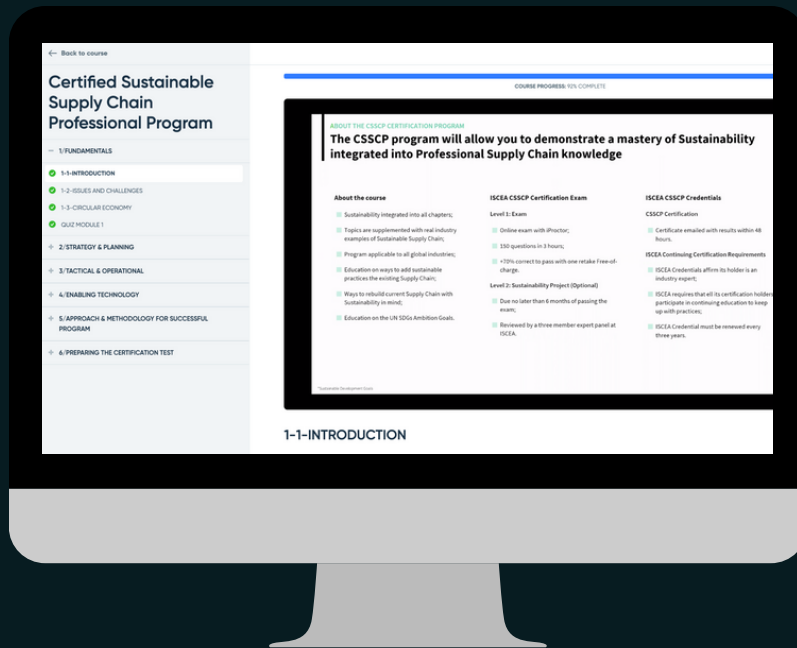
← Back to course

Certified Sustainable Supply Chain Professional Program

— 1/FUNDAMENTALS

1-1-INTRODUCTION

1-2-ISSUES AND CHALLENGES

1-3-CIRCULAR ECONOMY

QUIZ MODULE 1

+ 2/STRATEGY & PLANNING

+ 3/TACTICAL & OPERATIONAL

+ 4/ENABLING TECHNOLOGY

+ 5/APPROACH & METHODOLOGY FOR SUCCESSFUL PROGRAM

+ 6/PREPARING THE CERTIFICATION TEST

COURSE PROGRESS: 10% COMPLETE

ABOUT THE CSSCP CERTIFICATION PROGRAM

The CSSCP program will allow you to demonstrate a mastery of Sustainability integrated into Professional Supply Chain knowledge

About the course

Sustainability integrated into all chapters;

Topics are supplemented with real industry examples of Sustainable Supply Chain;

Program applicable to all global industries;

Education on ways to add sustainable practices the existing Supply Chain;

Ways to rebuild current Supply Chain with Sustainability in mind;

Education on the UN SDGs Ambition Goals.

ISCEA CSSCP Certification Exam

Level 1: Exam

Online exam with iProctor;

150 questions in 3 hours;

+70% correct to pass with one retake Free-of-charge.

Level 2: Sustainability Project (Optional)

Due no later than 6 months of passing the exam;

Reviewed by a three member expert panel at ISCEA.

ISCEA CSSCP Credentials

CSSCP Certification

Certificate emailed with results within 48 hours.

ISCEA Continuing Certification Requirements

ISCEA Credentials affirm its holder is an industry expert;

ISCEA requires that all its certification holders participate in continuing education to keep up with practices;

ISCEA Credential must be renewed every three years.

*Sustainable Development Goals

1-1-INTRODUCTION